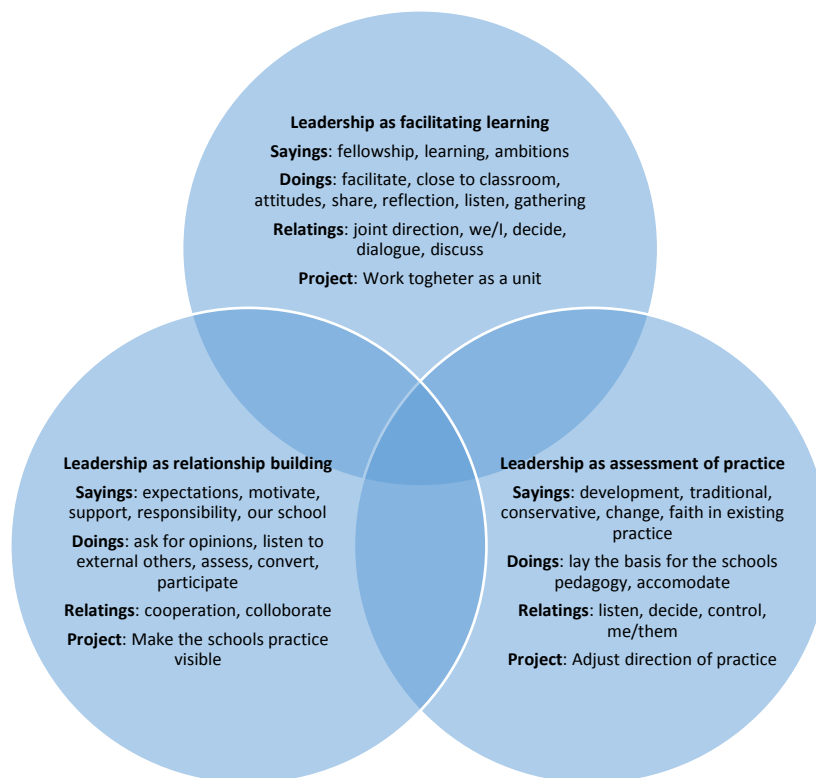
Leadership as facilitating learning

Sayings: fellowship, learning, ambitions

Doings: facilitate, close to classroom, attitudes, share, reflection, listen, gathering

Relatings: joint direction, we/I, decide, dialogue, discuss

Project: Work togheter as a unit

Leadership as relationship building

Sayings: expectations, motivate, support, responsibility, our school

Doings: ask for opinions, listen to external others, assess, convert, participate

Relatings: cooperation, colloborate

Project: Make the schools practice visible

Leadership as assessment of practice

Sayings: development, traditional, conservative, change, faith in existing practice

Doings: lay the basis for the schools pedagogy, accomodate

Relatings: listen, decide, control, me/them

Project: Adjust direction of practice